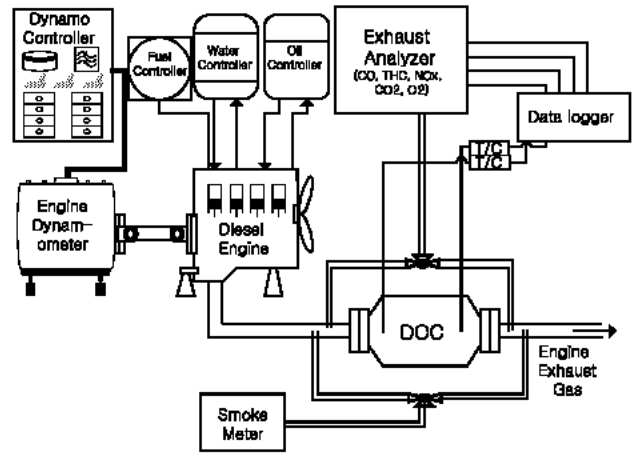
Dynamo Controller

Fuel Controller

Water Controller

Oil Controller

Exhaust Analyzer (CO, THC, NOx, CO2, O2)

Data logger

T/C

T/C

Engine Dynamometer

Diesel Engine

DOC

Engine Exhaust Gas

Smoke Meter